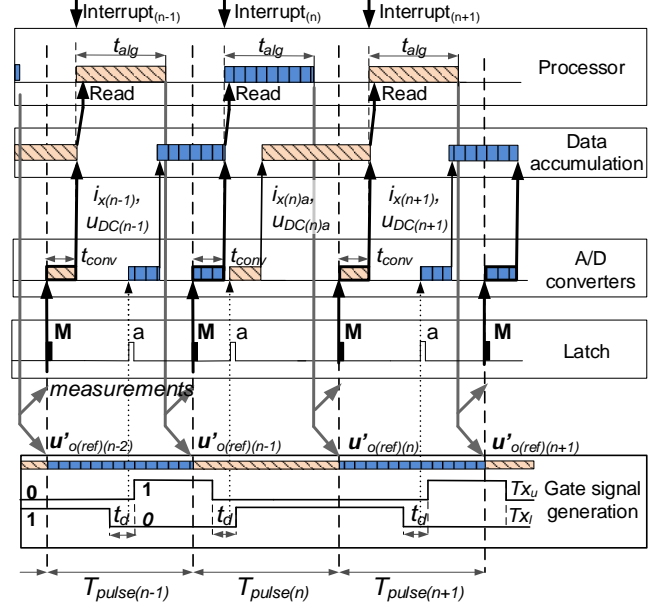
Interrupt$_{(n-1)}$ Interrupt$_{(n)}$ Interrupt$_{(n+1)}$

$t_{alg}$ $t_{alg}$ $t_{alg}$

Processor

Read Read Read

Data accumulation

$i_{x(n-1)}$, $u_{DC(n-1)}$

$i_{x(n)a}$, $u_{DC(n)a}$

$i_{x(n+1)}$, $u_{DC(n+1)}$

$t_{conv}$ $t_{conv}$ $t_{conv}$

A/D converters

M a M a M a M

Latch

measurements

$u'_{o(ref)(n-2)}$ $u'_{o(ref)(n-1)}$ $u'_{o(ref)(n)}$ $u'_{o(ref)(n+1)}$

0 1 1 0

$t_d$ $t_d$ $t_d$

$Tx_u$ $Tx_l$

Gate signal generation

$T_{pulse(n-1)}$ $T_{pulse(n)}$ $T_{pulse(n+1)}$